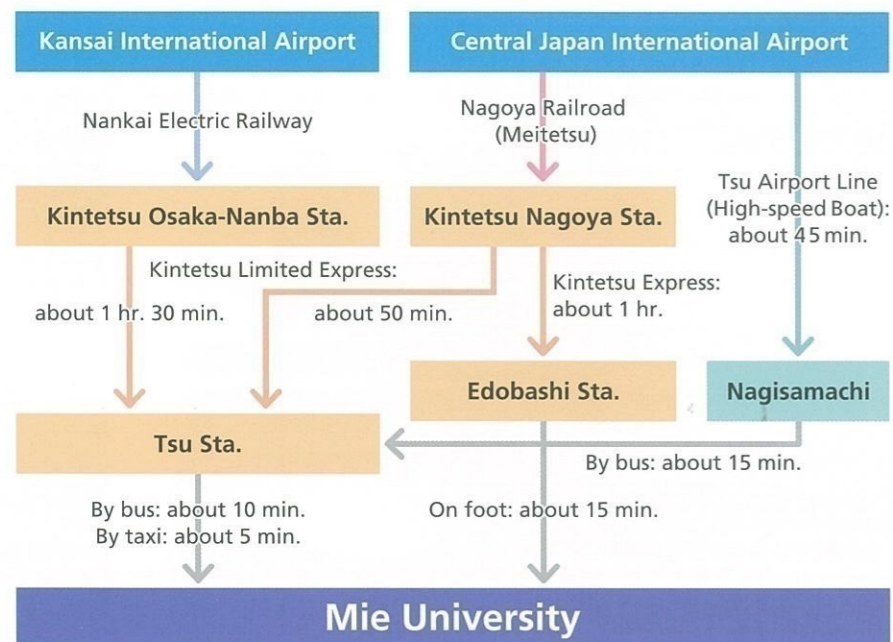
Kansai International Airport

Central Japan International Airport

Nankai Electric Railway

Nagoya Railroad (Meitetsu)

Tsu Airport Line (High-speed Boat): about 45 min.

Kintetsu Osaka-Nanba Sta.

Kintetsu Nagoya Sta.

Kintetsu Limited Express:

about 1 hr. 30 min.

about 50 min.

Kintetsu Express: about 1 hr.

Edobashi Sta.

Nagisamachi

Tsu Sta.

By bus: about 15 min.

By bus: about 10 min.
By taxi: about 5 min.

On foot: about 15 min.

Mie University